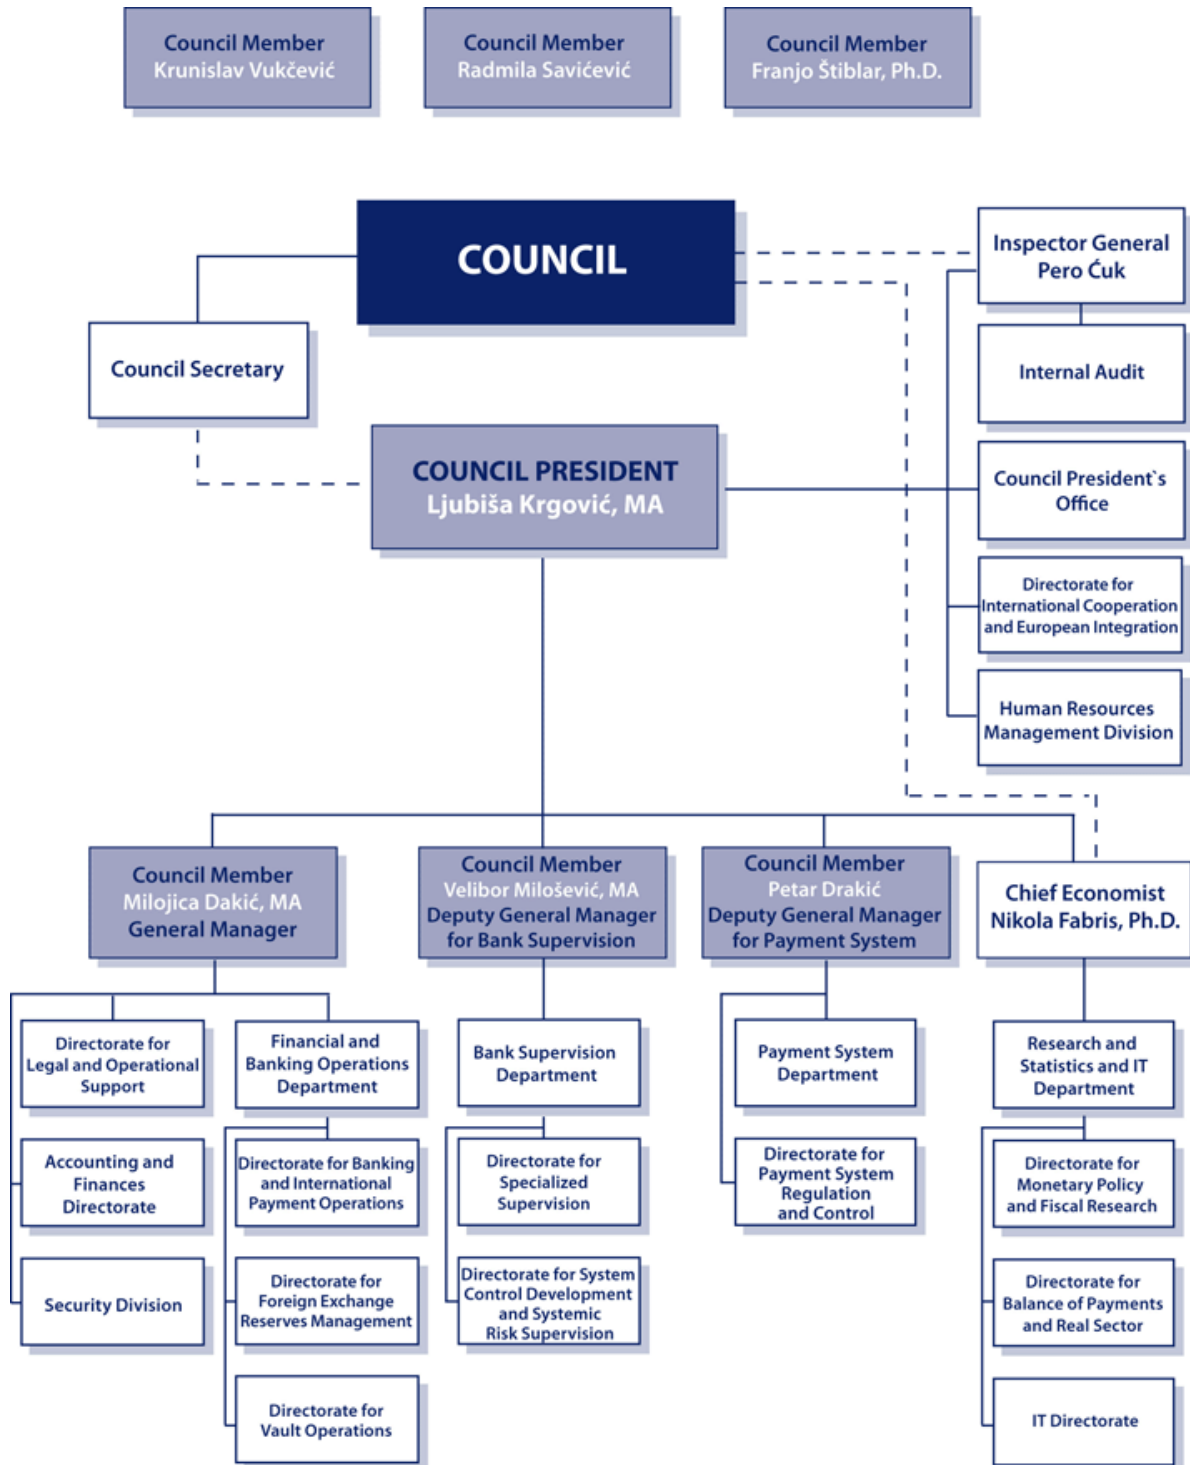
Council Member
Krunislav Vukčević

Council Member
Radmila Savićević

Council Member
Franjo Štiblar, Ph.D.

COUNCIL

Inspector General
Pero Ćuk

Council Secretary

Internal Audit

COUNCIL PRESIDENT
Ljubiša Krgović, MA

Council President`s Office

Directorate for International Cooperation and European Integration

Human Resources Management Division

Council Member
Milojica Dakić, MA
General Manager

Council Member
Velibor Milošević, MA
Deputy General Manager for Bank Supervision

Council Member
Petar Drakić
Deputy General Manager for Payment System

Chief Economist
Nikola Fabris, Ph.D.

Directorate for Legal and Operational Support

Financial and Banking Operations Department

Bank Supervision Department

Payment System Department

Research and Statistics and IT Department

Accounting and Finances Directorate

Directorate for Banking and International Payment Operations

Directorate for Specialized Supervision

Directorate for Payment System Regulation and Control

Directorate for Monetary Policy and Fiscal Research

Security Division

Directorate for Foreign Exchange Reserves Management

Directorate for System Control Development and Systemic Risk Supervision

Directorate for Balance of Payments and Real Sector

Directorate for Vault Operations

IT Directorate